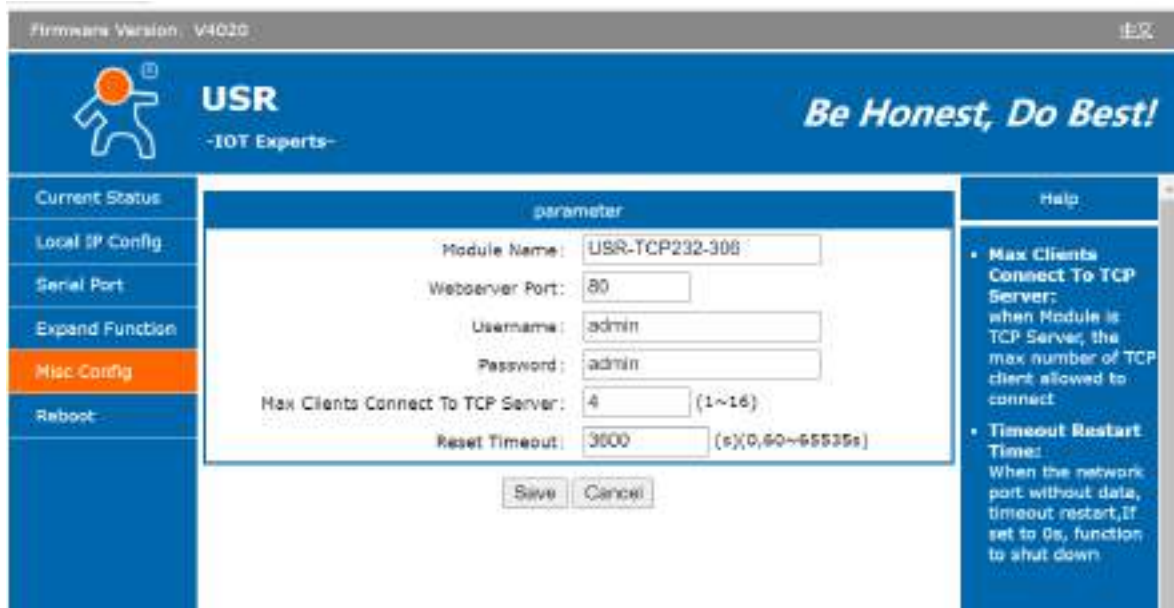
Firmware Version: V4020

中文

USR
-IOT Experts-

Be Honest, Do Best!

Current Status
Local IP Config
Serial Port
Expand Function
Misc Config
Reboot

parameter

| | |
|---|---|
| Module Name: | USR-TCP232-306 |
| Webserver Port: | 80 |
| Username: | admin |
| Password: | admin |
| Max Clients Connect To TCP Server: | 4 (1~16) |
| Reset Timeout: | 3600 (s)(0,60~65535s) |

Save Cancel

Help

• Max Clients Connect To TCP Server: when Module is TCP Server, the max number of TCP client allowed to connect

• Timeout Restart Time: When the network port without data, timeout restart,If set to 0s, function to shut down